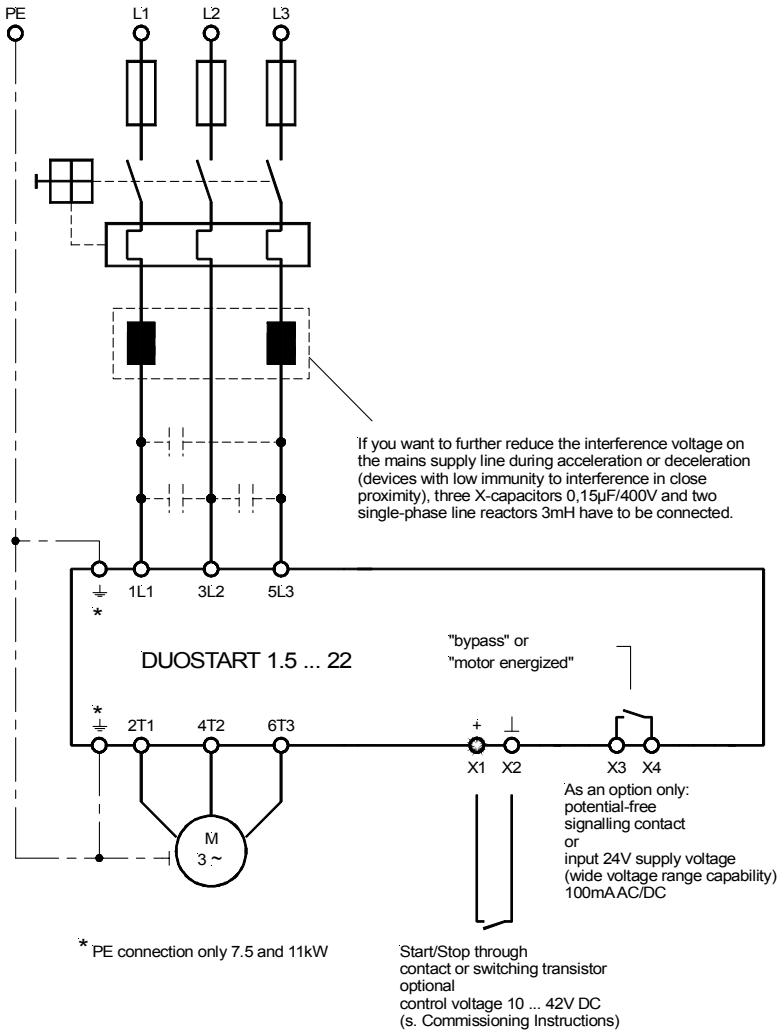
PE

L1 L2 L3

If you want to further reduce the interference voltage on the mains supply line during acceleration or deceleration (devices with low immunity to interference in close proximity), three X-capacitors 0,15µF/400V and two single-phase line reactors 3mH have to be connected.

$\frac{1}{=}$
*
1L1 3L2 5L3

DUOSTART 1.5 ... 22

"bypass" or
"motor energized"

*
$\frac{1}{=}$
2T1 4T2 6T3

+ ⊥
X1 X2

X3 X4

As an option only:
potential-free
signalling contact
or
input 24V supply voltage
(wide voltage range capability)
100mA AC/DC

M
3 ~

* PE connection only 7.5 and 11kW

Start/Stop through
contact or switching transistor
optional
control voltage 10 ... 42V DC
(s. Commissioning Instructions)